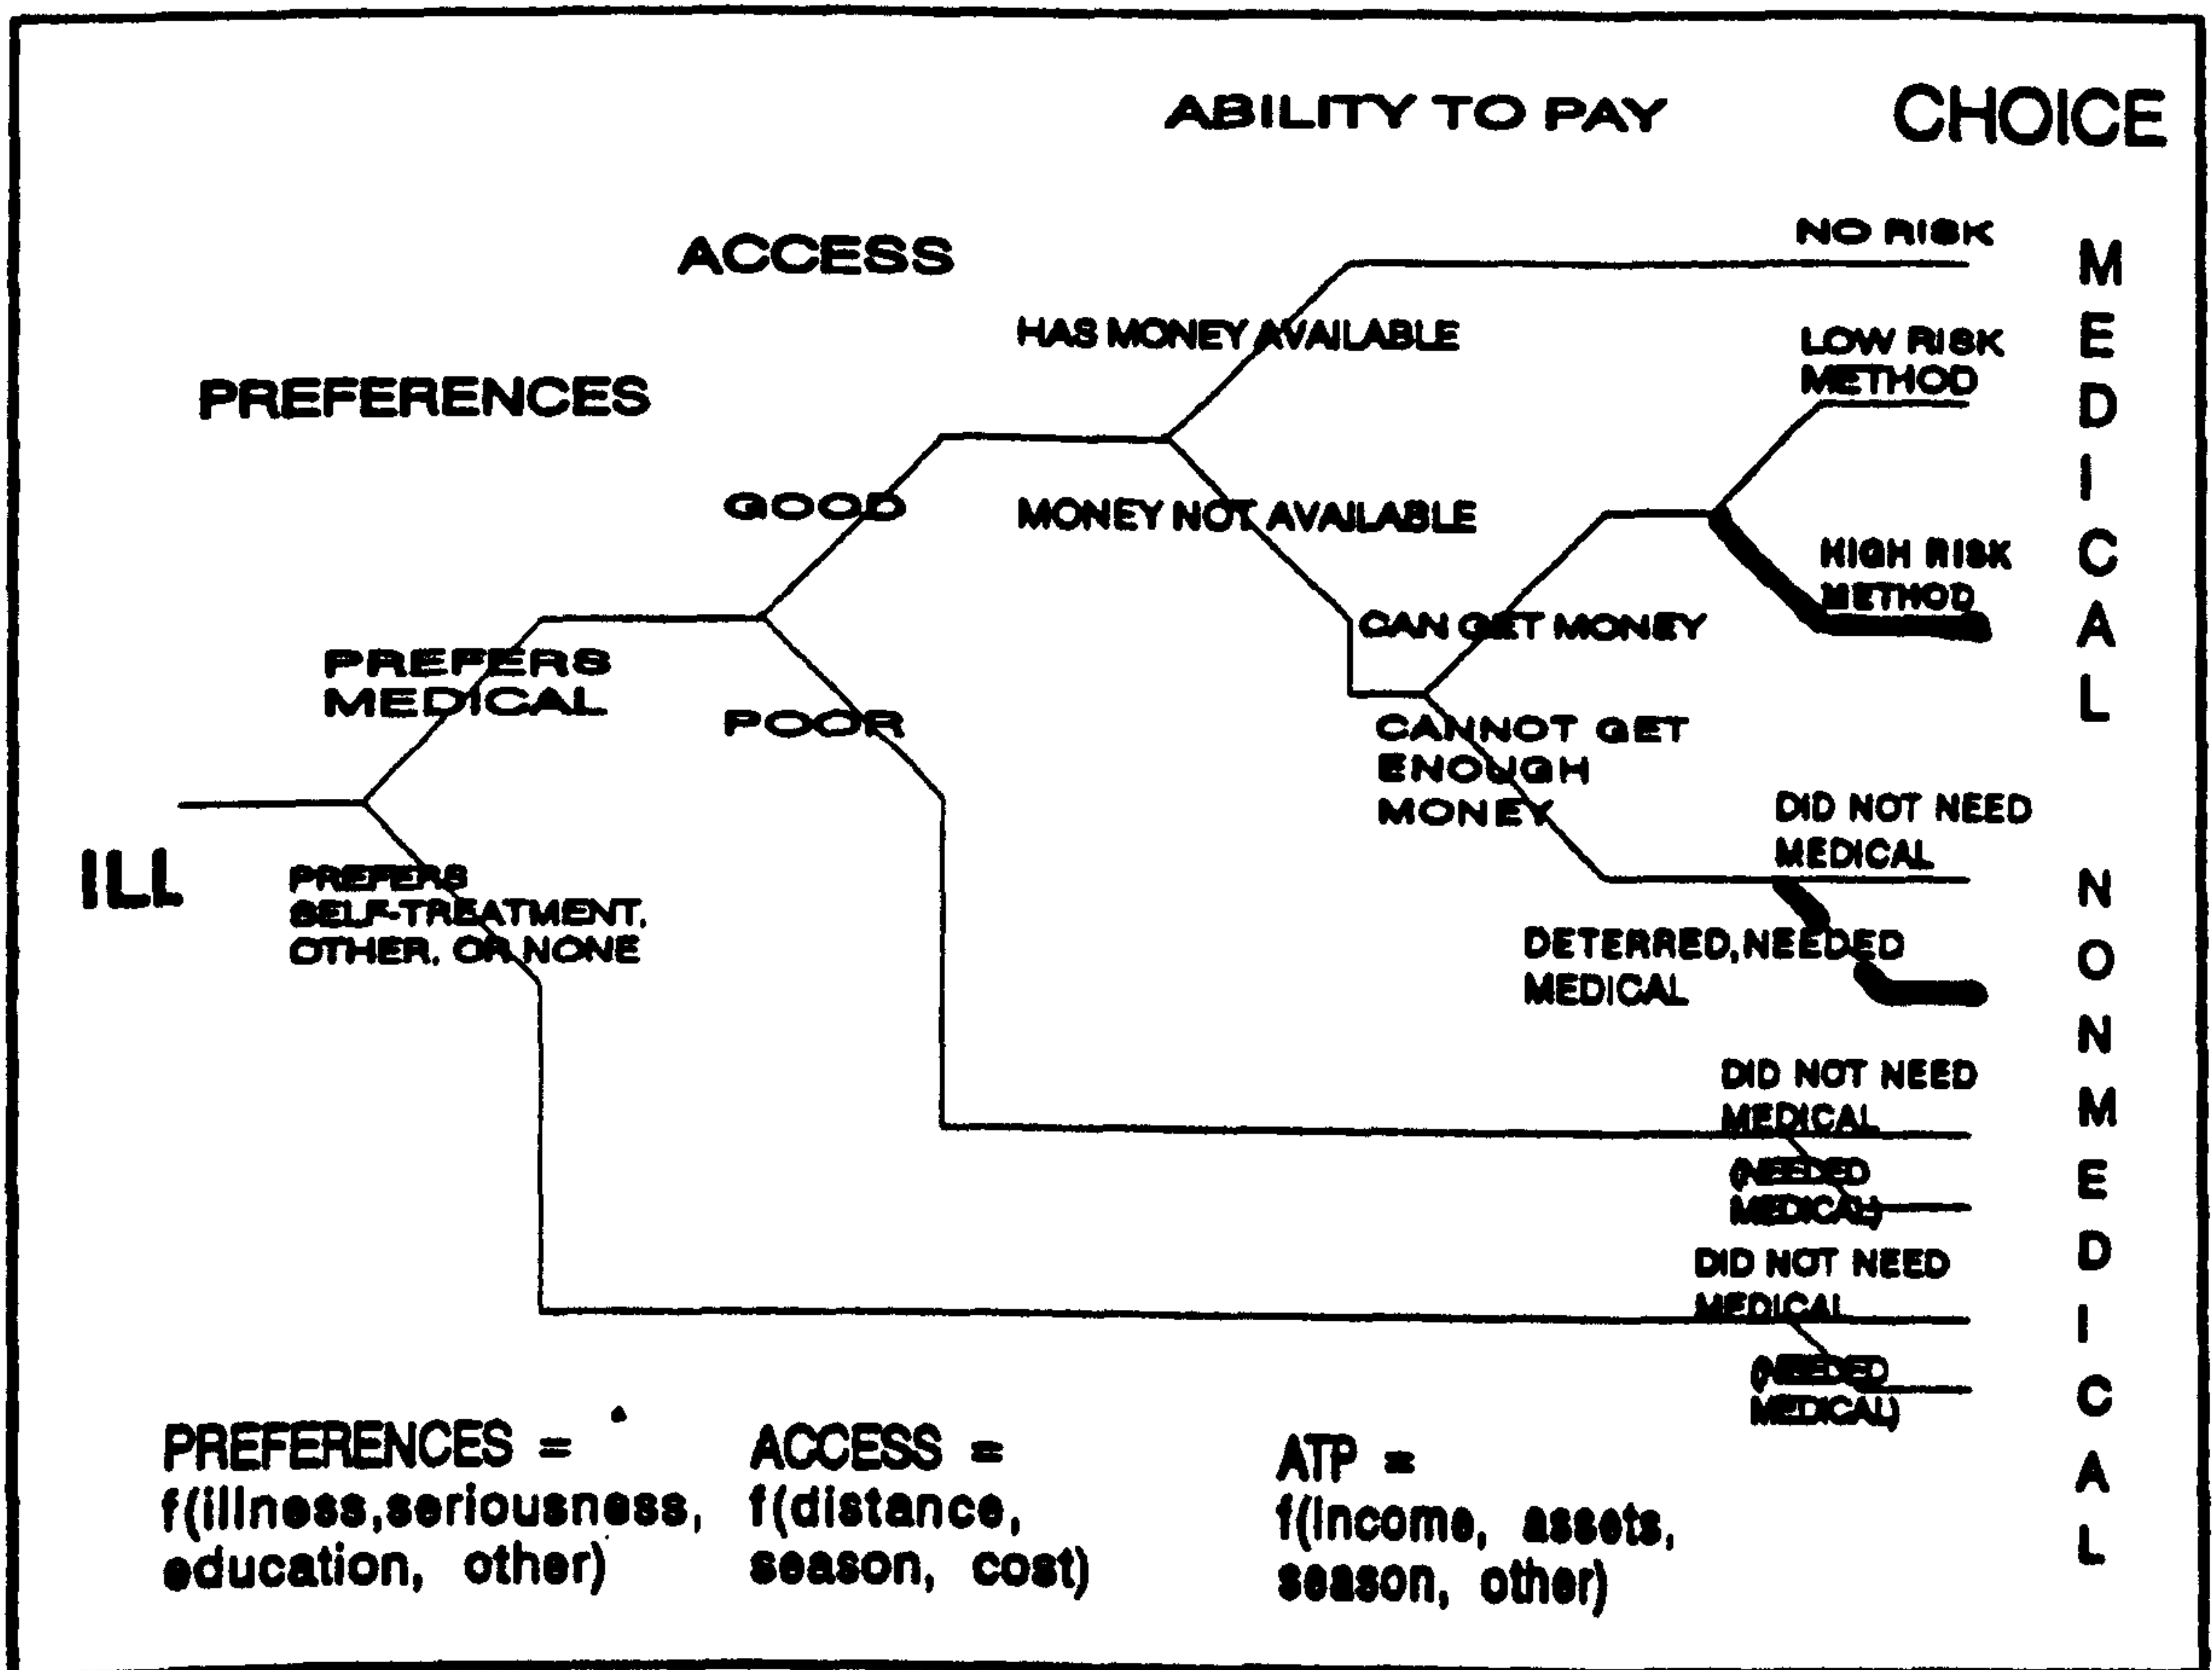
ABILITY TO PAY

CHOICE

ACCESS

PREFERENCES

NO RISK

HAS MONEY AVAILABLE

LOW RISK METHOD

GOOD

MONEY NOT AVAILABLE

HIGH RISK METHOD

CAN GET MONEY

PREFERS MEDICAL

POOR

CANNOT GET ENOUGH MONEY

DID NOT NEED MEDICAL

ILL

PREFERS SELF-TREATMENT, OTHER, OR NONE

DETERRED, NEEDED MEDICAL

DID NOT NEED MEDICAL

(NEEDED MEDICAL)

DID NOT NEED MEDICAL

(NEEDED MEDICAL)

M E D I C A L

N O N M E D I C A L

PREFERENCES = f(illness, seriousness, education, other)

ACCESS = f(distance, season, cost)

ATP = f(income, assets, season, other)